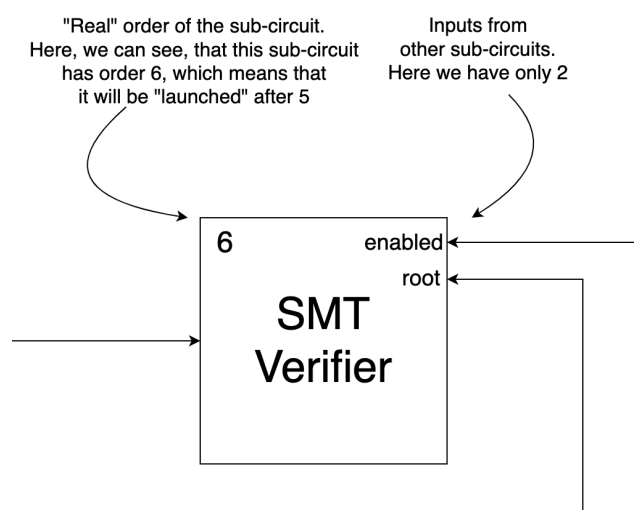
"Real" order of the sub-circuit. Here, we can see, that this sub-circuit has order 6, which means that it will be "launched" after 5

Inputs from other sub-circuits. Here we have only 2

6

enabled

root

SMT Verifier